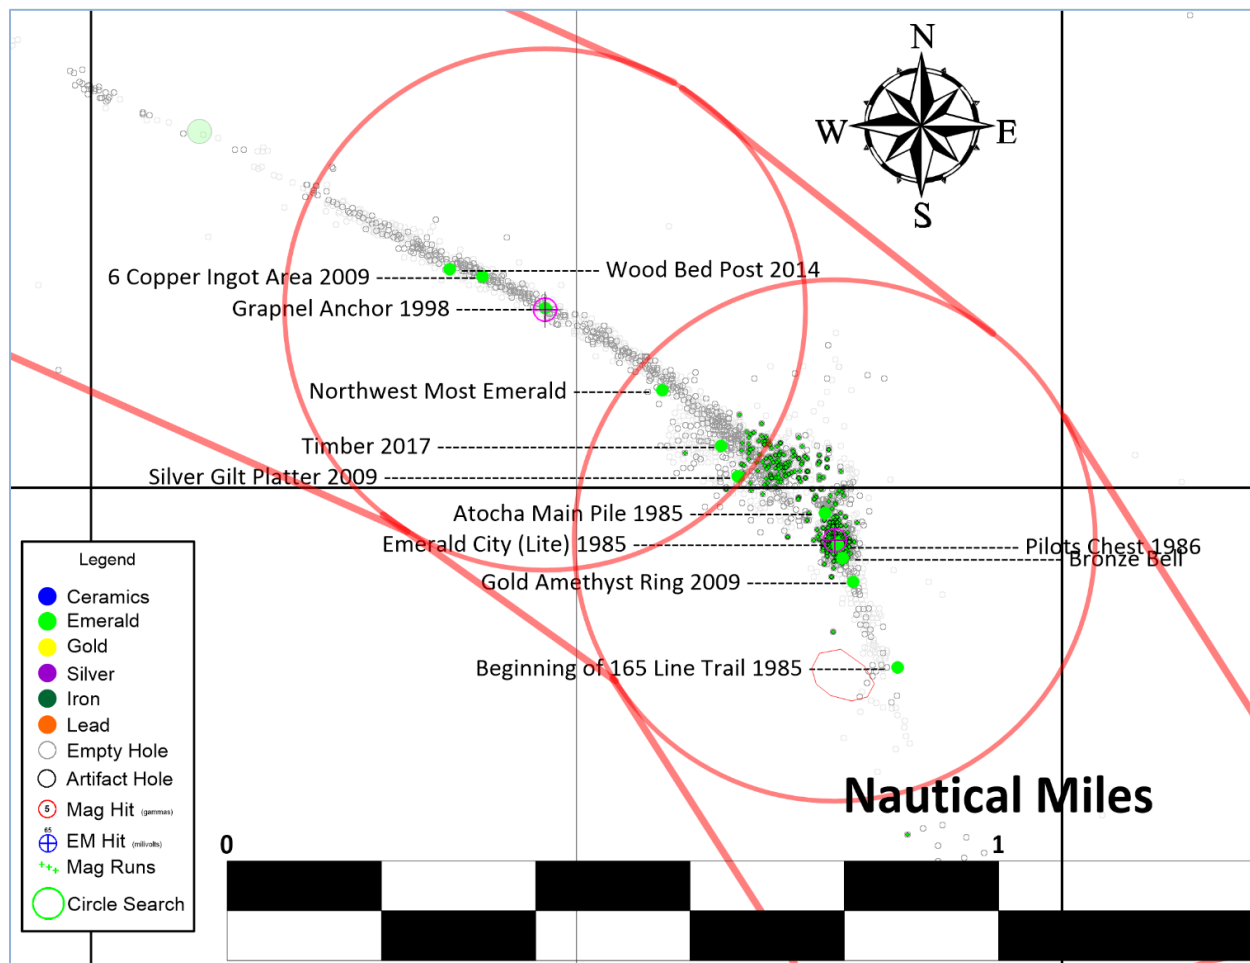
N
W
E
S

6 Copper Ingot Area 2009
Wood Bed Post 2014
Grapnel Anchor 1998
Northwest Most Emerald
Timber 2017
Silver Gilt Platter 2009
Atocha Main Pile 1985
Emerald City (Lite) 1985
Pilots Chest 1986
Bronze Bell
Gold Amethyst Ring 2009
Beginning of 165 Line Trail 1985

Legend
Ceramics
Emerald
Gold
Silver
Iron
Lead
Empty Hole
Artifact Hole
5 Mag Hit (gammas)
65 EM Hit (millivolts)
Mag Runs
Circle Search

Nautical Miles
0
1